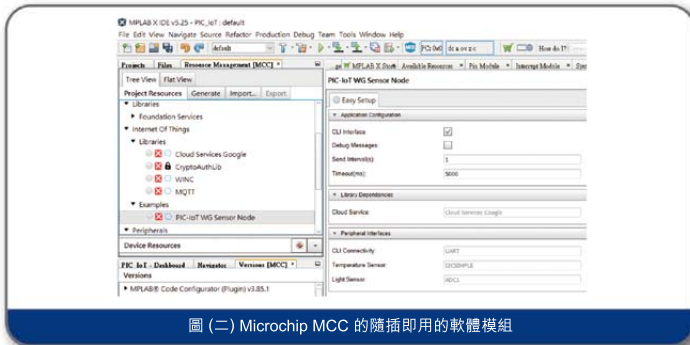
MPLAB X IDE v5.25 - PIC_IoT : default

File Edit View Navigate Source Refactor Production Debug Team Tools Window Help

default

PC: 0x0 | dc z ov z c

How do I?

Projects | Files | Resource Management [MCC]

Tree View | Flat View

Project Resources | Generate | Import... | Export

Libraries

Foundation Services

Internet Of Things

Libraries

Cloud Services Google

CryptoAuthLib

WINC

MQTT

Examples

PIC-IoT WG Sensor Node

Peripherals

Device Resources

PIC_IoT - Dashboard | Navigator | Versions [MCC]

Versions

MPLAB® Code Configurator (Plugin) v3.85.1

MPLAB X Start | Available Resources | Pin Module | Interrupt Module | Sys

PIC-IoT WG Sensor Node

Easy Setup

Application Configuration

CLI Interface

Debug Messages

Send Interval(s) 1

Timeout(ms) 5000

Library Dependencies

Cloud Service Cloud Services Google

Peripheral Interfaces

CLI Connectivity UART

Temperature Sensor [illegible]

Light Sensor ADC1

圖 (二) Microchip MCC 的隨插即用的軟體模組